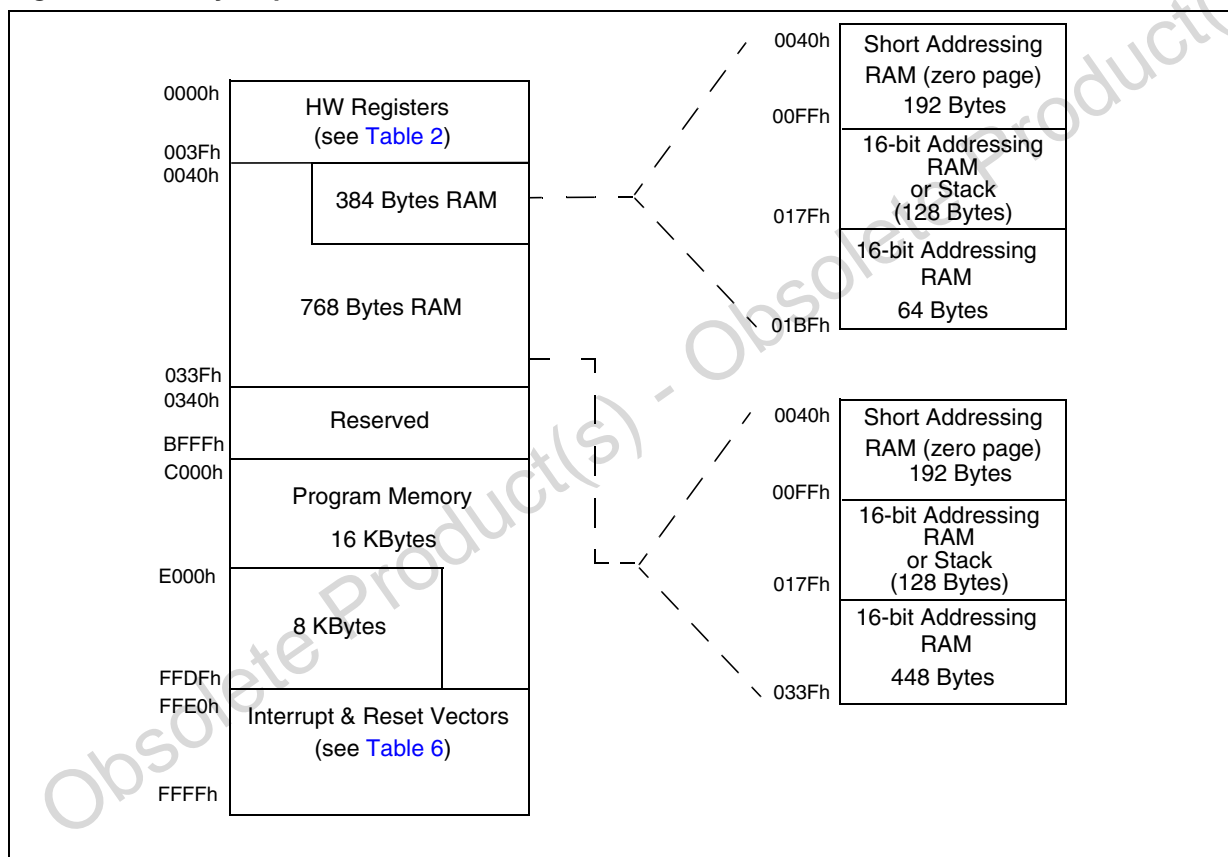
0000h
HW Registers
(see Table 2)
003Fh
0040h
384 Bytes RAM
768 Bytes RAM
033Fh
0340h
Reserved
BFFFh
C000h
Program Memory
16 KBytes
E000h
8 KBytes
FFDFh
FFE0h
Interrupt & Reset Vectors
(see Table 6)
FFFFh

0040h
Short Addressing RAM (zero page) 192 Bytes
00FFh
16-bit Addressing RAM or Stack (128 Bytes)
017Fh
16-bit Addressing RAM 64 Bytes
01BFh

0040h
Short Addressing RAM (zero page) 192 Bytes
00FFh
16-bit Addressing RAM or Stack (128 Bytes)
017Fh
16-bit Addressing RAM 448 Bytes
033Fh

Obsolete Product(s) - Obsolete Product(s)